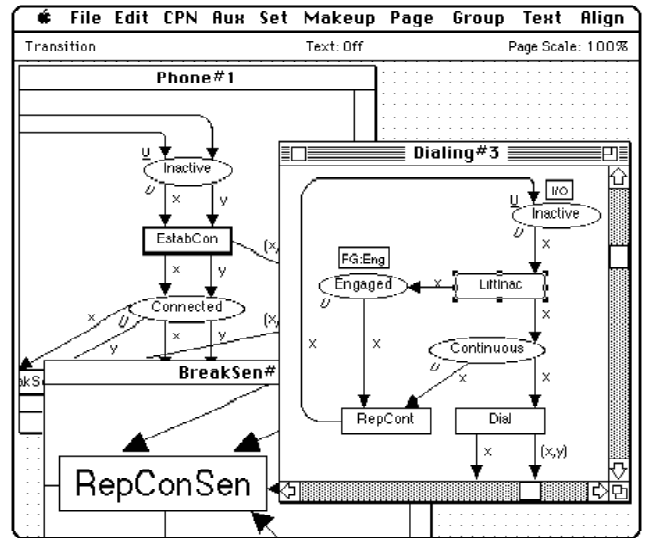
File Edit CPN Aux Set Makeup Page Group Text Align

Transition

Text: Off

Page Scale: 100%

Phone#1

U
Inactive
U
x
y
EstabCon
(x,
x
y
Connected
U
x
(x,
x
y
x
y
akS

BreakSen#

RepConSen

Dialing#3

U
I/O
Inactive
U
x
FG:Eng
Engaged
U
x
LiftInac
x
x
x
Continuous
U
x
x
RepCont
Dial
x
(x,y)